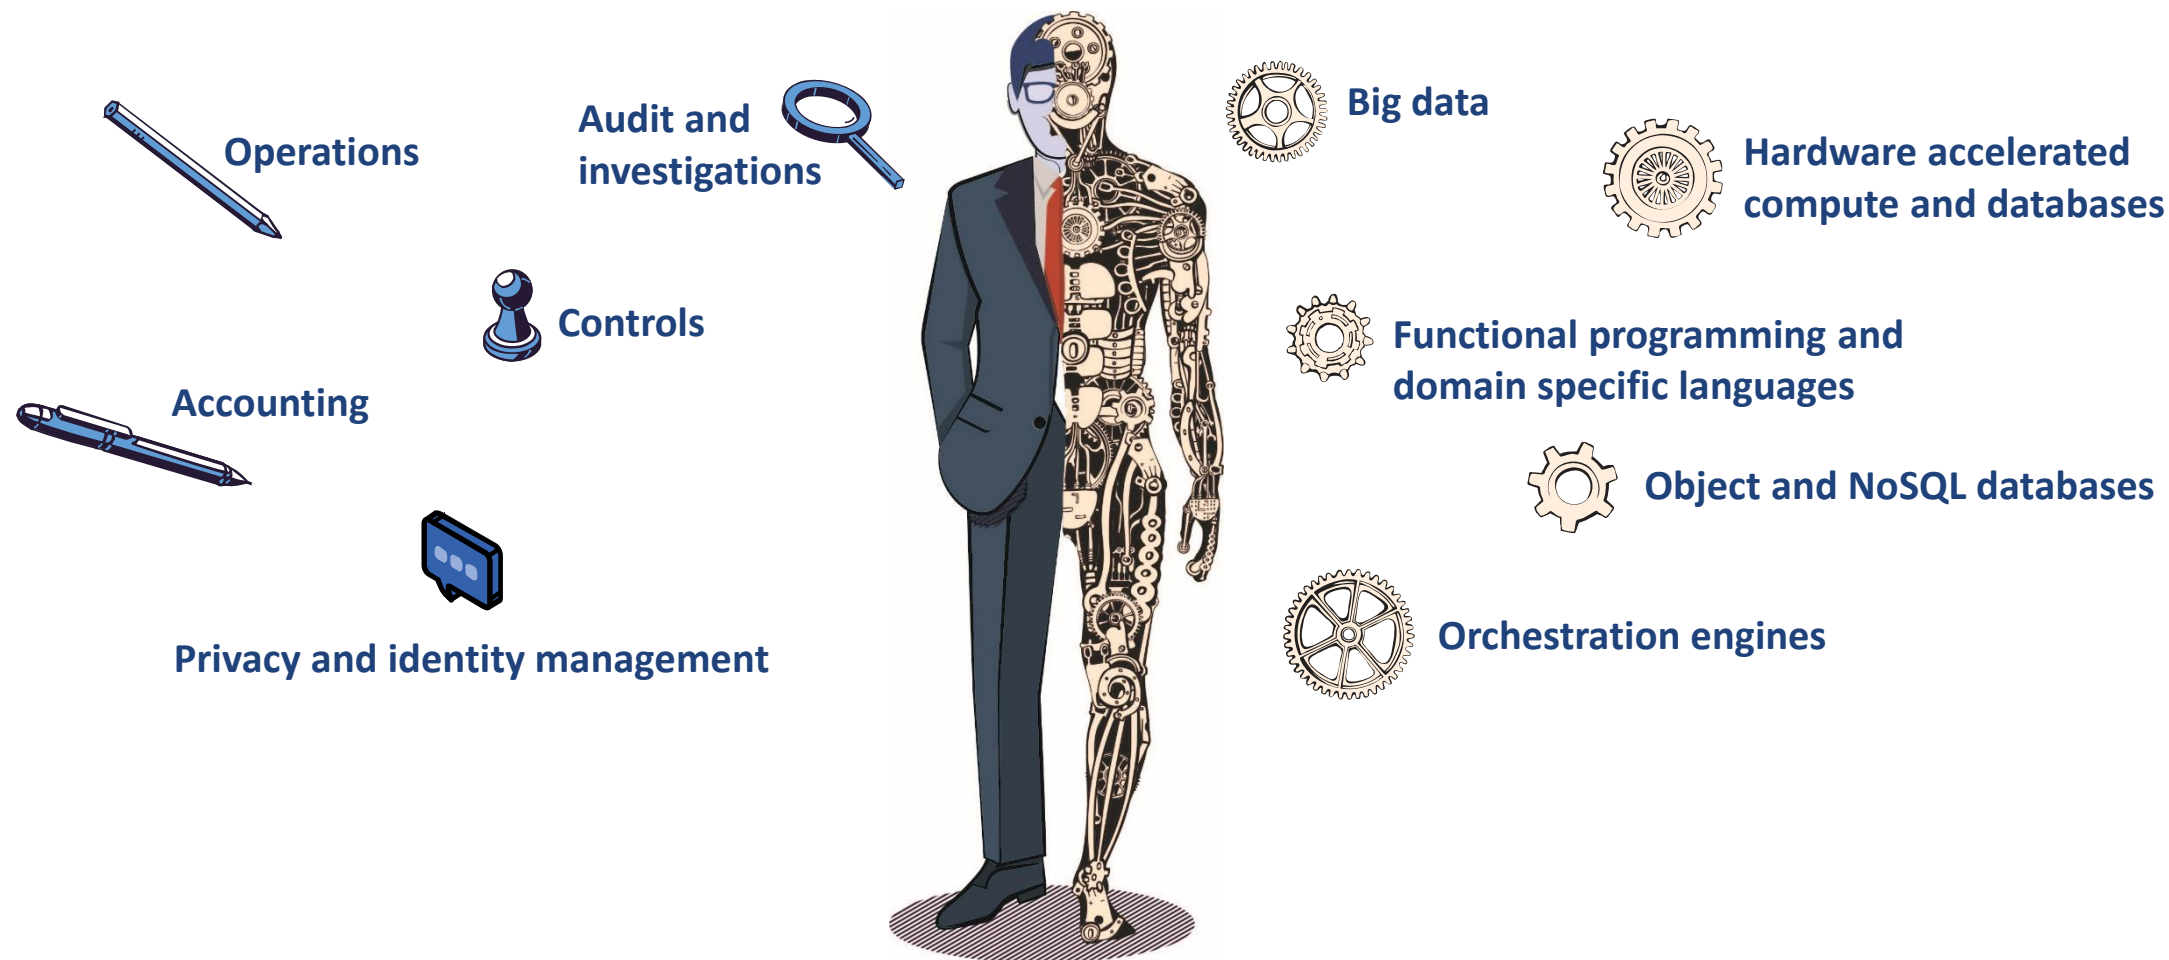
Operations

Audit and investigations

Controls

Accounting

Privacy and identity management

Big data

Hardware accelerated compute and databases

Functional programming and domain specific languages

Object and NoSQL databases

Orchestration engines